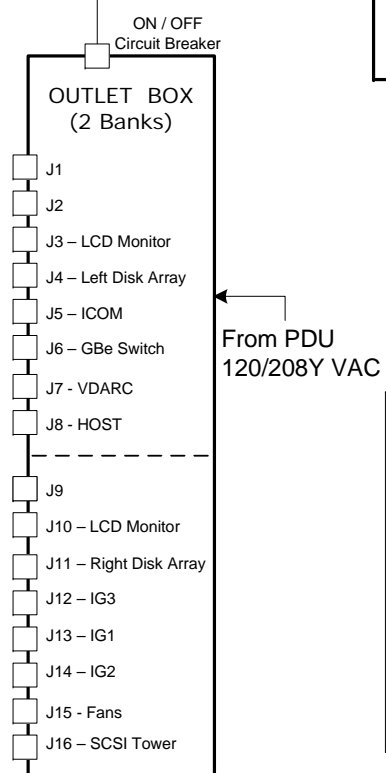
ON / OFF
Circuit Breaker

OUTLET BOX
(2 Banks)

J1

J2

J3 – LCD Monitor

J4 – Left Disk Array

J5 – ICOM

J6 – GBe Switch

J7 - VDARC

J8 - HOST

J9

J10 – LCD Monitor

J11 – Right Disk Array

J12 – IG3

J13 – IG1

J14 – IG2

J15 - Fans

J16 – SCSI Tower

From PDU
120/208Y VAC